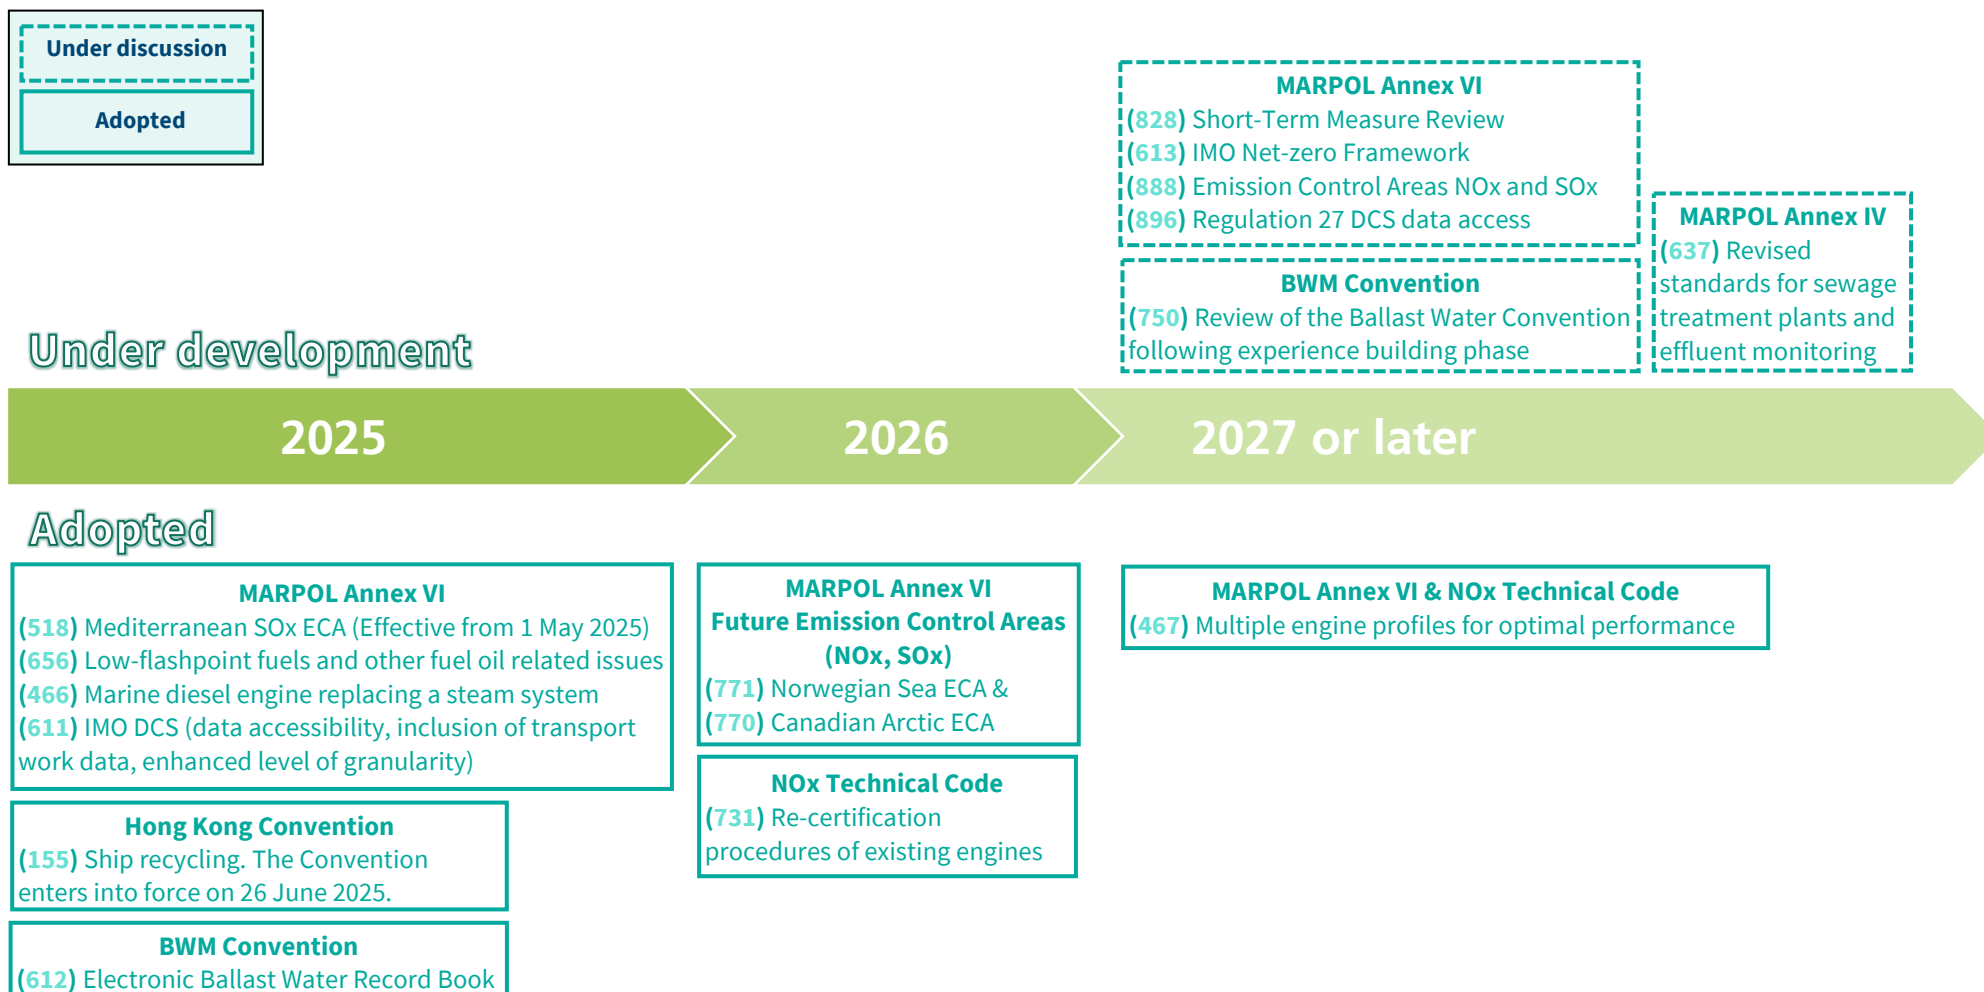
Under discussion

Adopted

MARPOL Annex VI
(828) Short-Term Measure Review
(613) IMO Net-zero Framework
(888) Emission Control Areas NOx and SOx
(896) Regulation 27 DCS data access

BWM Convention
(750) Review of the Ballast Water Convention following experience building phase

MARPOL Annex IV
(637) Revised standards for sewage treatment plants and effluent monitoring

Under development

2025

2026

2027 or later

Adopted

MARPOL Annex VI
(518) Mediterranean SOx ECA (Effective from 1 May 2025)
(656) Low-flashpoint fuels and other fuel oil related issues
(466) Marine diesel engine replacing a steam system
(611) IMO DCS (data accessibility, inclusion of transport work data, enhanced level of granularity)

Hong Kong Convention
(155) Ship recycling. The Convention enters into force on 26 June 2025.

BWM Convention
(612) Electronic Ballast Water Record Book

MARPOL Annex VI
Future Emission Control Areas (NOx, SOx)
(771) Norwegian Sea ECA &
(770) Canadian Arctic ECA

NOx Technical Code
(731) Re-certification procedures of existing engines

MARPOL Annex VI & NOx Technical Code
(467) Multiple engine profiles for optimal performance